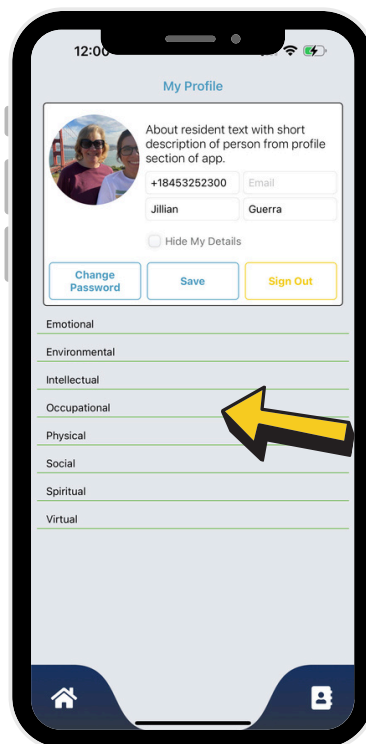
12:00

My Profile

About resident text with short description of person from profile section of app.

+18453252300

Email

Jillian

Guerra

Hide My Details

Change Password

Save

Sign Out

Emotional

Environmental

Intellectual

Occupational

Physical

Social

Spiritual

Virtual